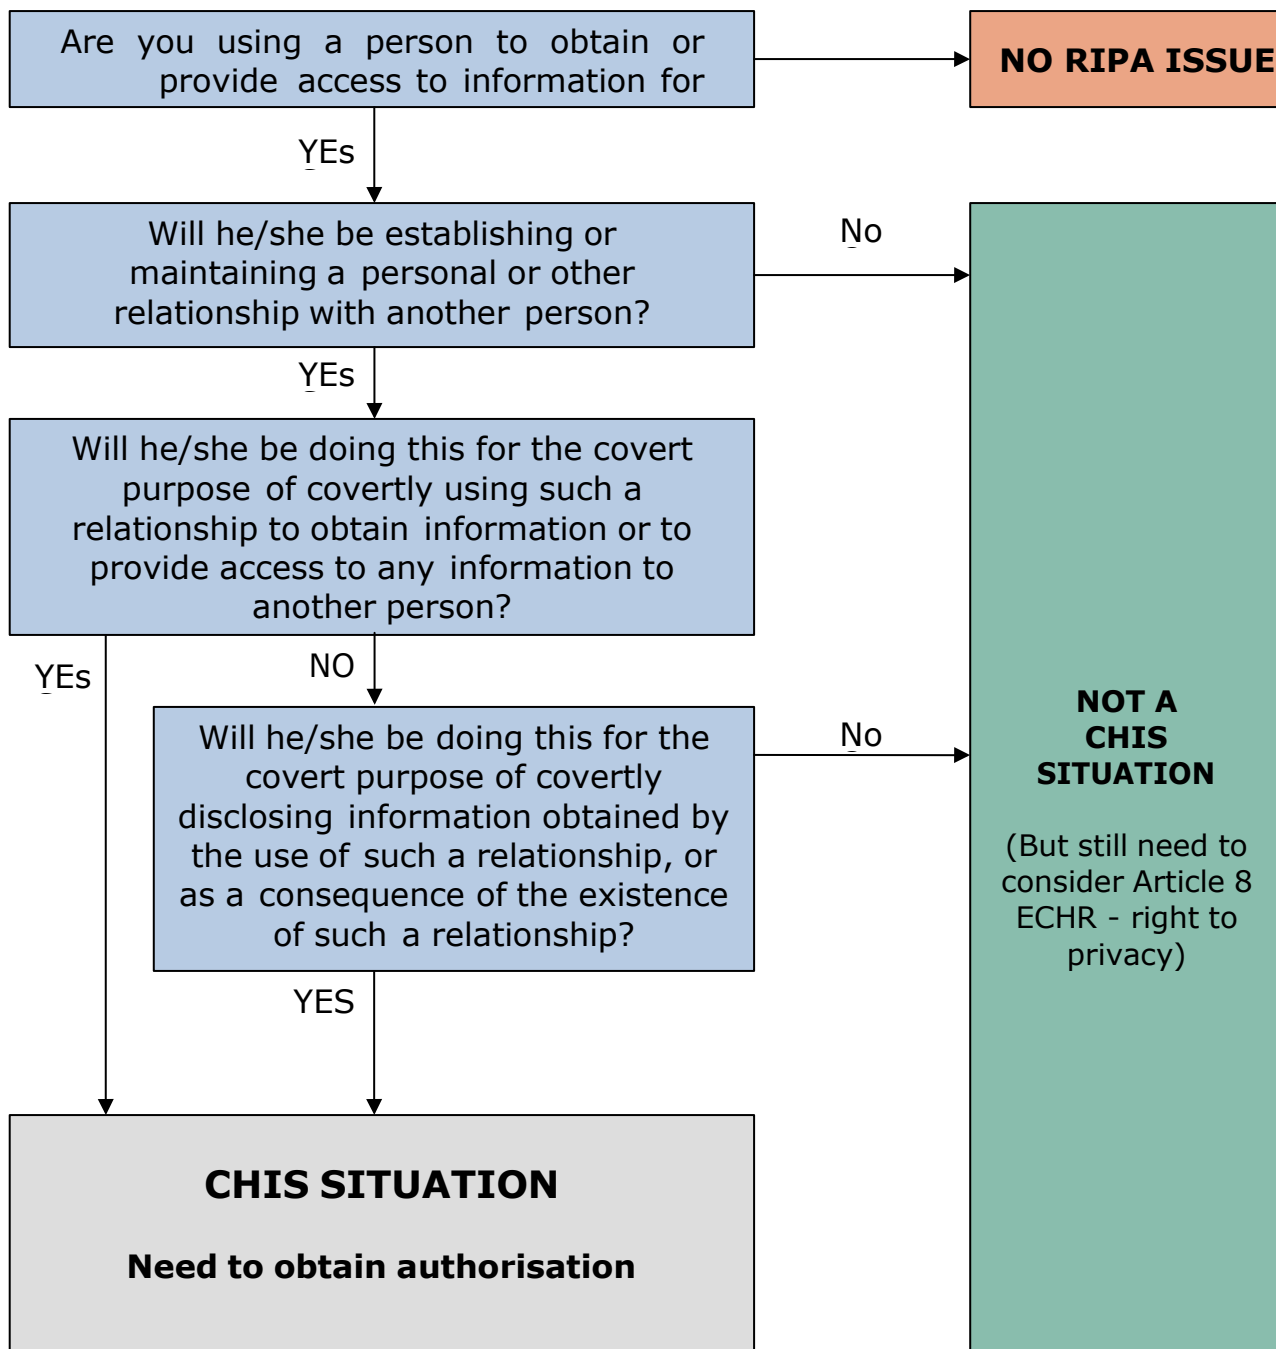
Are you using a person to obtain or provide access to information for

NO RIPA ISSUE

YEs

Will he/she be establishing or maintaining a personal or other relationship with another person?

No

YEs

Will he/she be doing this for the covert purpose of covertly using such a relationship to obtain information or to provide access to any information to another person?

YEs

NO

Will he/she be doing this for the covert purpose of covertly disclosing information obtained by the use of such a relationship, or as a consequence of the existence of such a relationship?

No

NOT A CHIS SITUATION

(But still need to consider Article 8 ECHR - right to privacy)

YES

CHIS SITUATION

Need to obtain authorisation